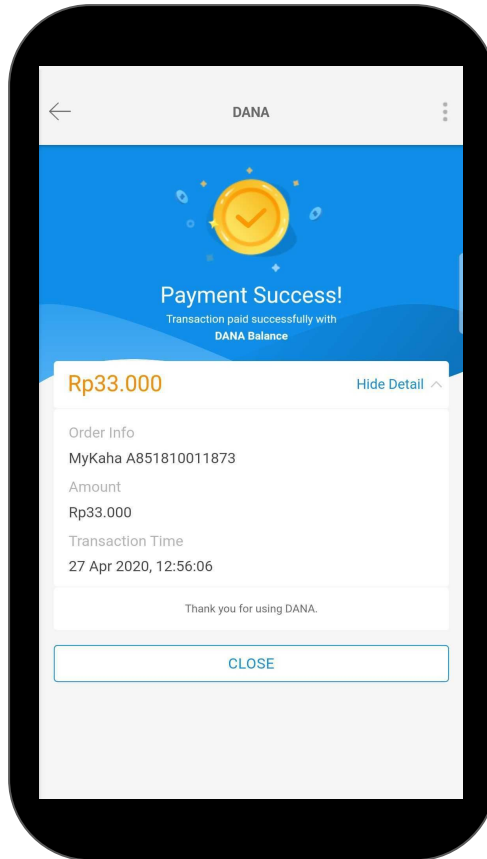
DANA

Payment Success!
Transaction paid successfully with
DANA Balance

Rp33.000
Hide Detail

Order Info
MyKaha A851810011873
Amount
Rp33.000
Transaction Time
27 Apr 2020, 12:56:06

Thank you for using DANA.

CLOSE